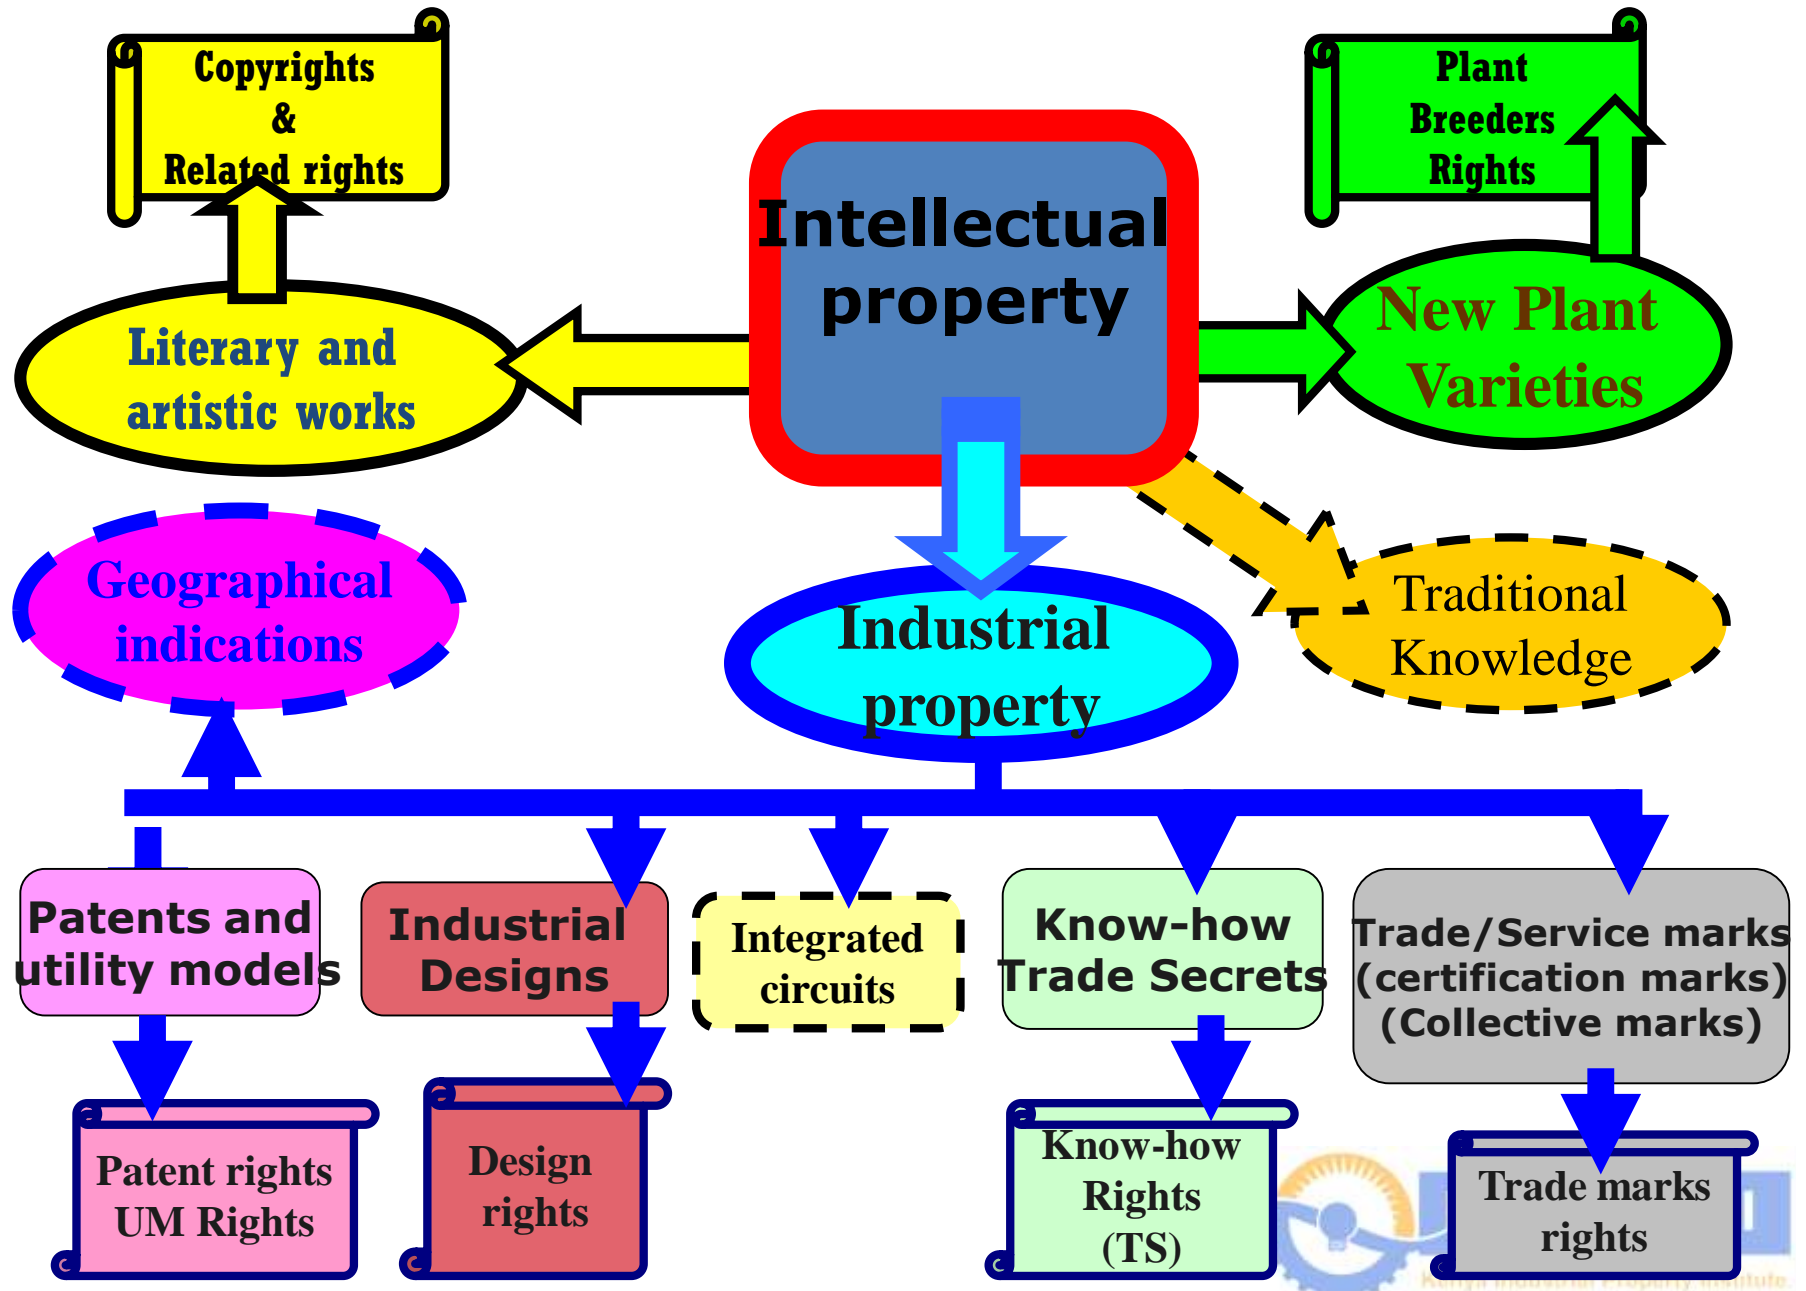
Copyrights & Related rights

Plant Breeders Rights

Intellectual property

Literary and artistic works

New Plant Varieties

Geographical indications

Industrial property

Traditional Knowledge

Patents and utility models

Industrial Designs

Integrated circuits

Know-how Trade Secrets

Trade/Service marks (certification marks) (Collective marks)

Patent rights UM Rights

Design rights

Know-how Rights (TS)

Trade marks rights

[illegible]